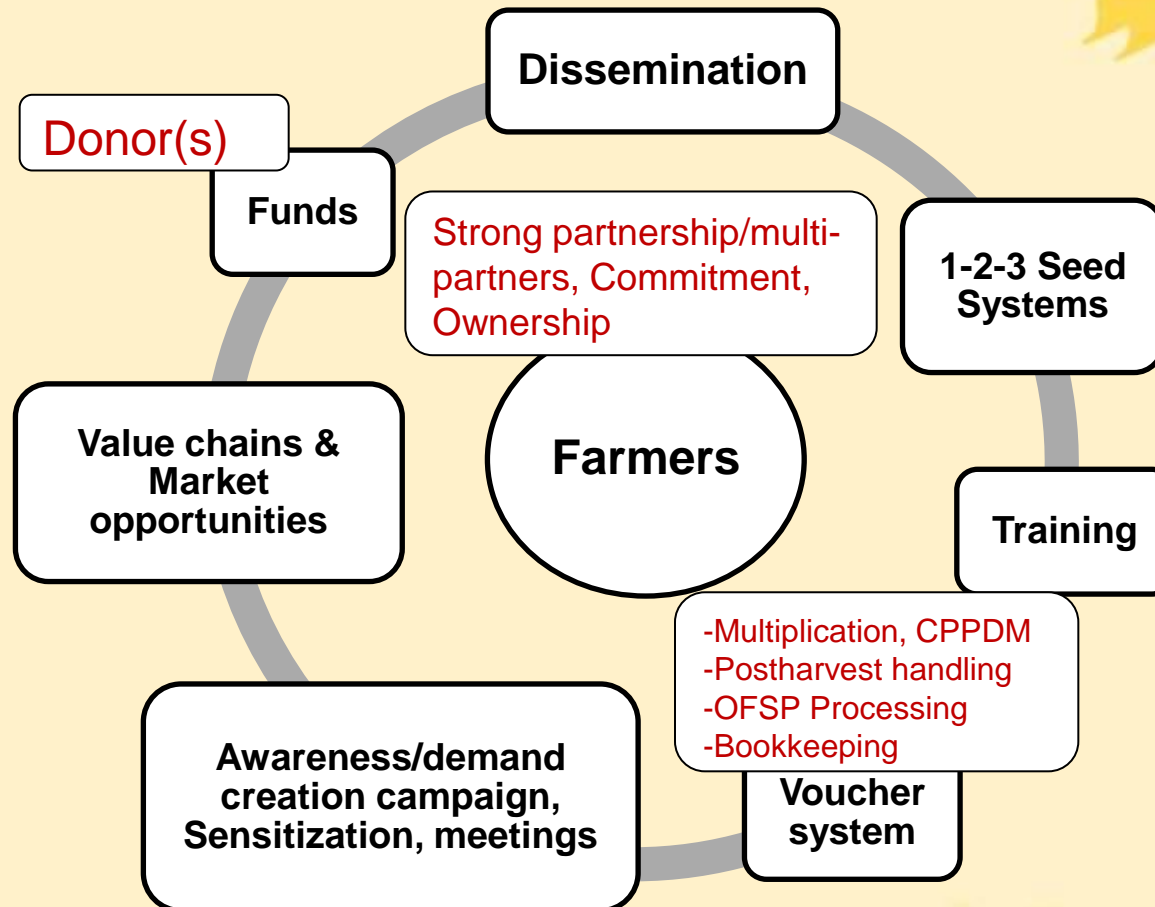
Dissemination

Donor(s)

Funds

Strong partnership/multi-partners, Commitment, Ownership

1-2-3 Seed Systems

Farmers

Value chains & Market opportunities

Training

-Multiplication, CPPDM
-Postharvest handling
-OFSP Processing
-Bookkeeping

Voucher system

Awareness/demand creation campaign, Sensitization, meetings